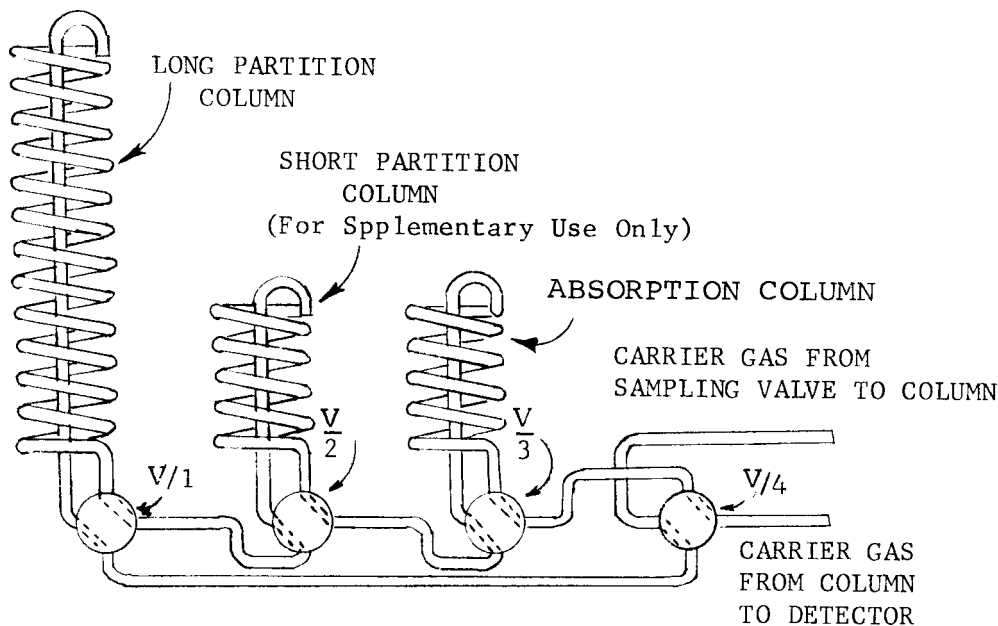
LONG PARTITION COLUMN

SHORT PARTITION COLUMN (For Spplementary Use Only)

ABSORPTION COLUMN

CARRIER GAS FROM SAMPLING VALVE TO COLUMN

V/1

$\frac{V}{2}$

$\frac{V}{3}$

V/4

CARRIER GAS FROM COLUMN TO DETECTOR